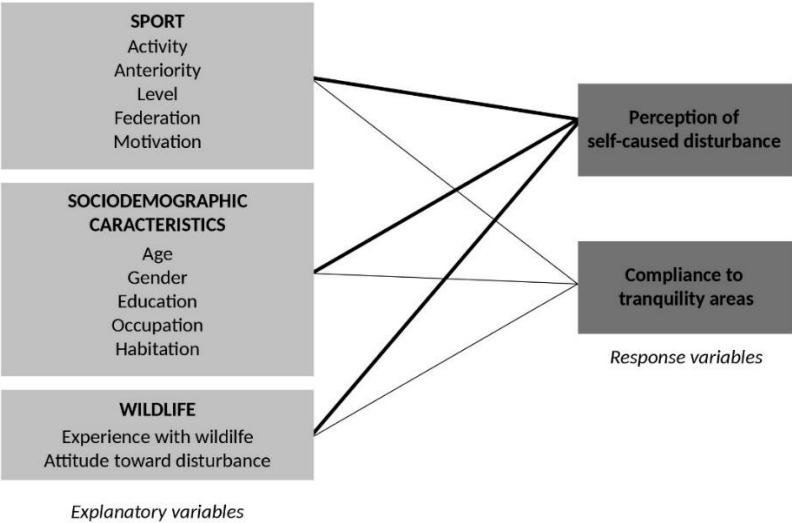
SPORT
Activity
Anteriority
Level
Federation
Motivation

SOCIODEMOGRAPHIC CARACTERISTICS
Age
Gender
Education
Occupation
Habitation

WILDLIFE
Experience with wildilfe
Attitude toward disturbance

Explanatory variables

Perception of self-caused disturbance

Compliance to tranquility areas

Response variables